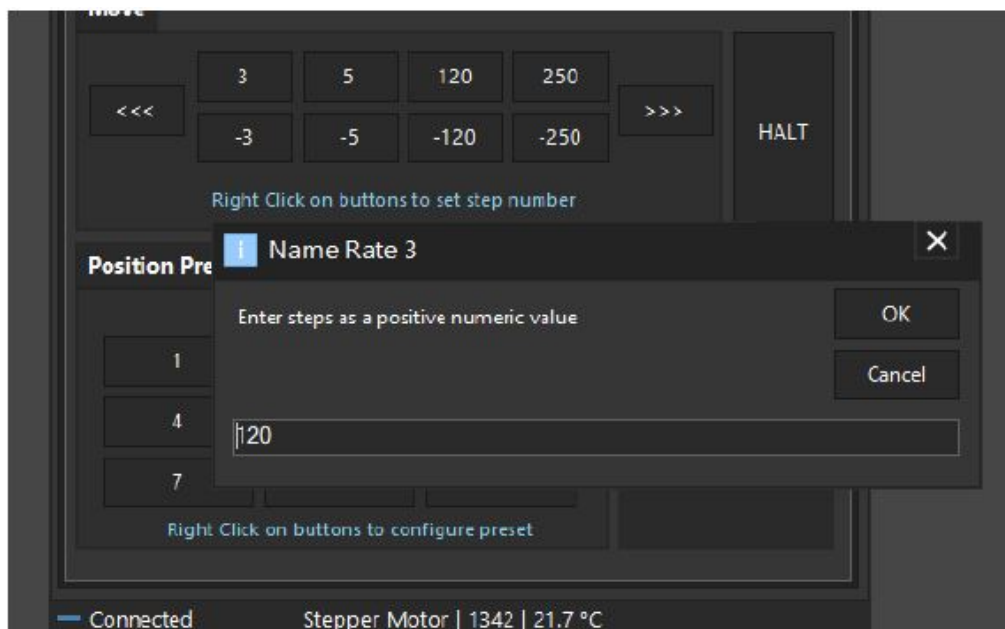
Move

<<<

3

5

120

250

>>>

-3

-5

-120

-250

HALT

Right Click on buttons to set step number

Position Pre

Name Rate 3

Enter steps as a positive numeric value

OK

Cancel

120

1

4

7

Right Click on buttons to configure preset

Connected

Stepper Motor | 1342 | 21.7 °C